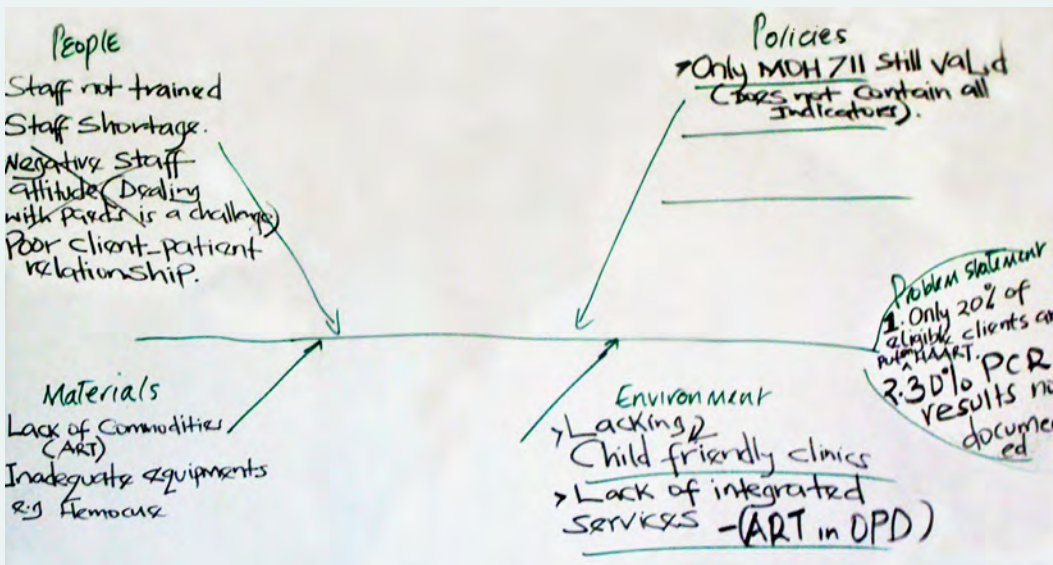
People
Staff not trained
Staff Shortage.
Negative Staff attitude (Dealing with pards is a challenge)
Poor client-patient relationship.

Policies
Only MOH 711 still valid (Does not contain all Indicators).

Problem statement
1. Only 20% of eligible clients are put on HAART.
2. 30% PCR results not documented

Materials
Lack of Commodities (ART)
Inadequate equipments e.g Hemocue

Environment
Lacking Child friendly clinics
Lack of integrated services -(ART in OPD)